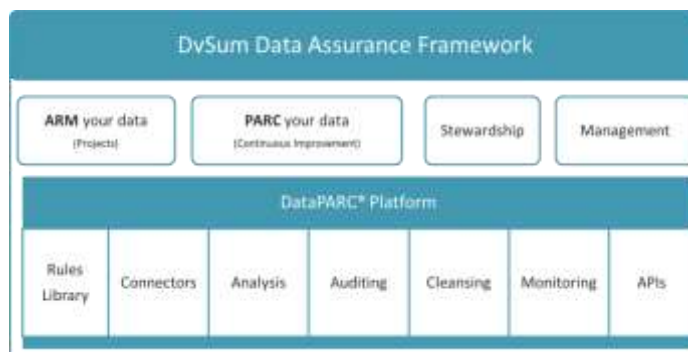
DvSum Data Assurance Framework

ARM your data
(Projects)

PARC your data
(Continuous Improvement)

Stewardship

Management

DataPARC® Platform

Rules Library

Connectors

Analysis

Auditing

Cleansing

Monitoring

APIs